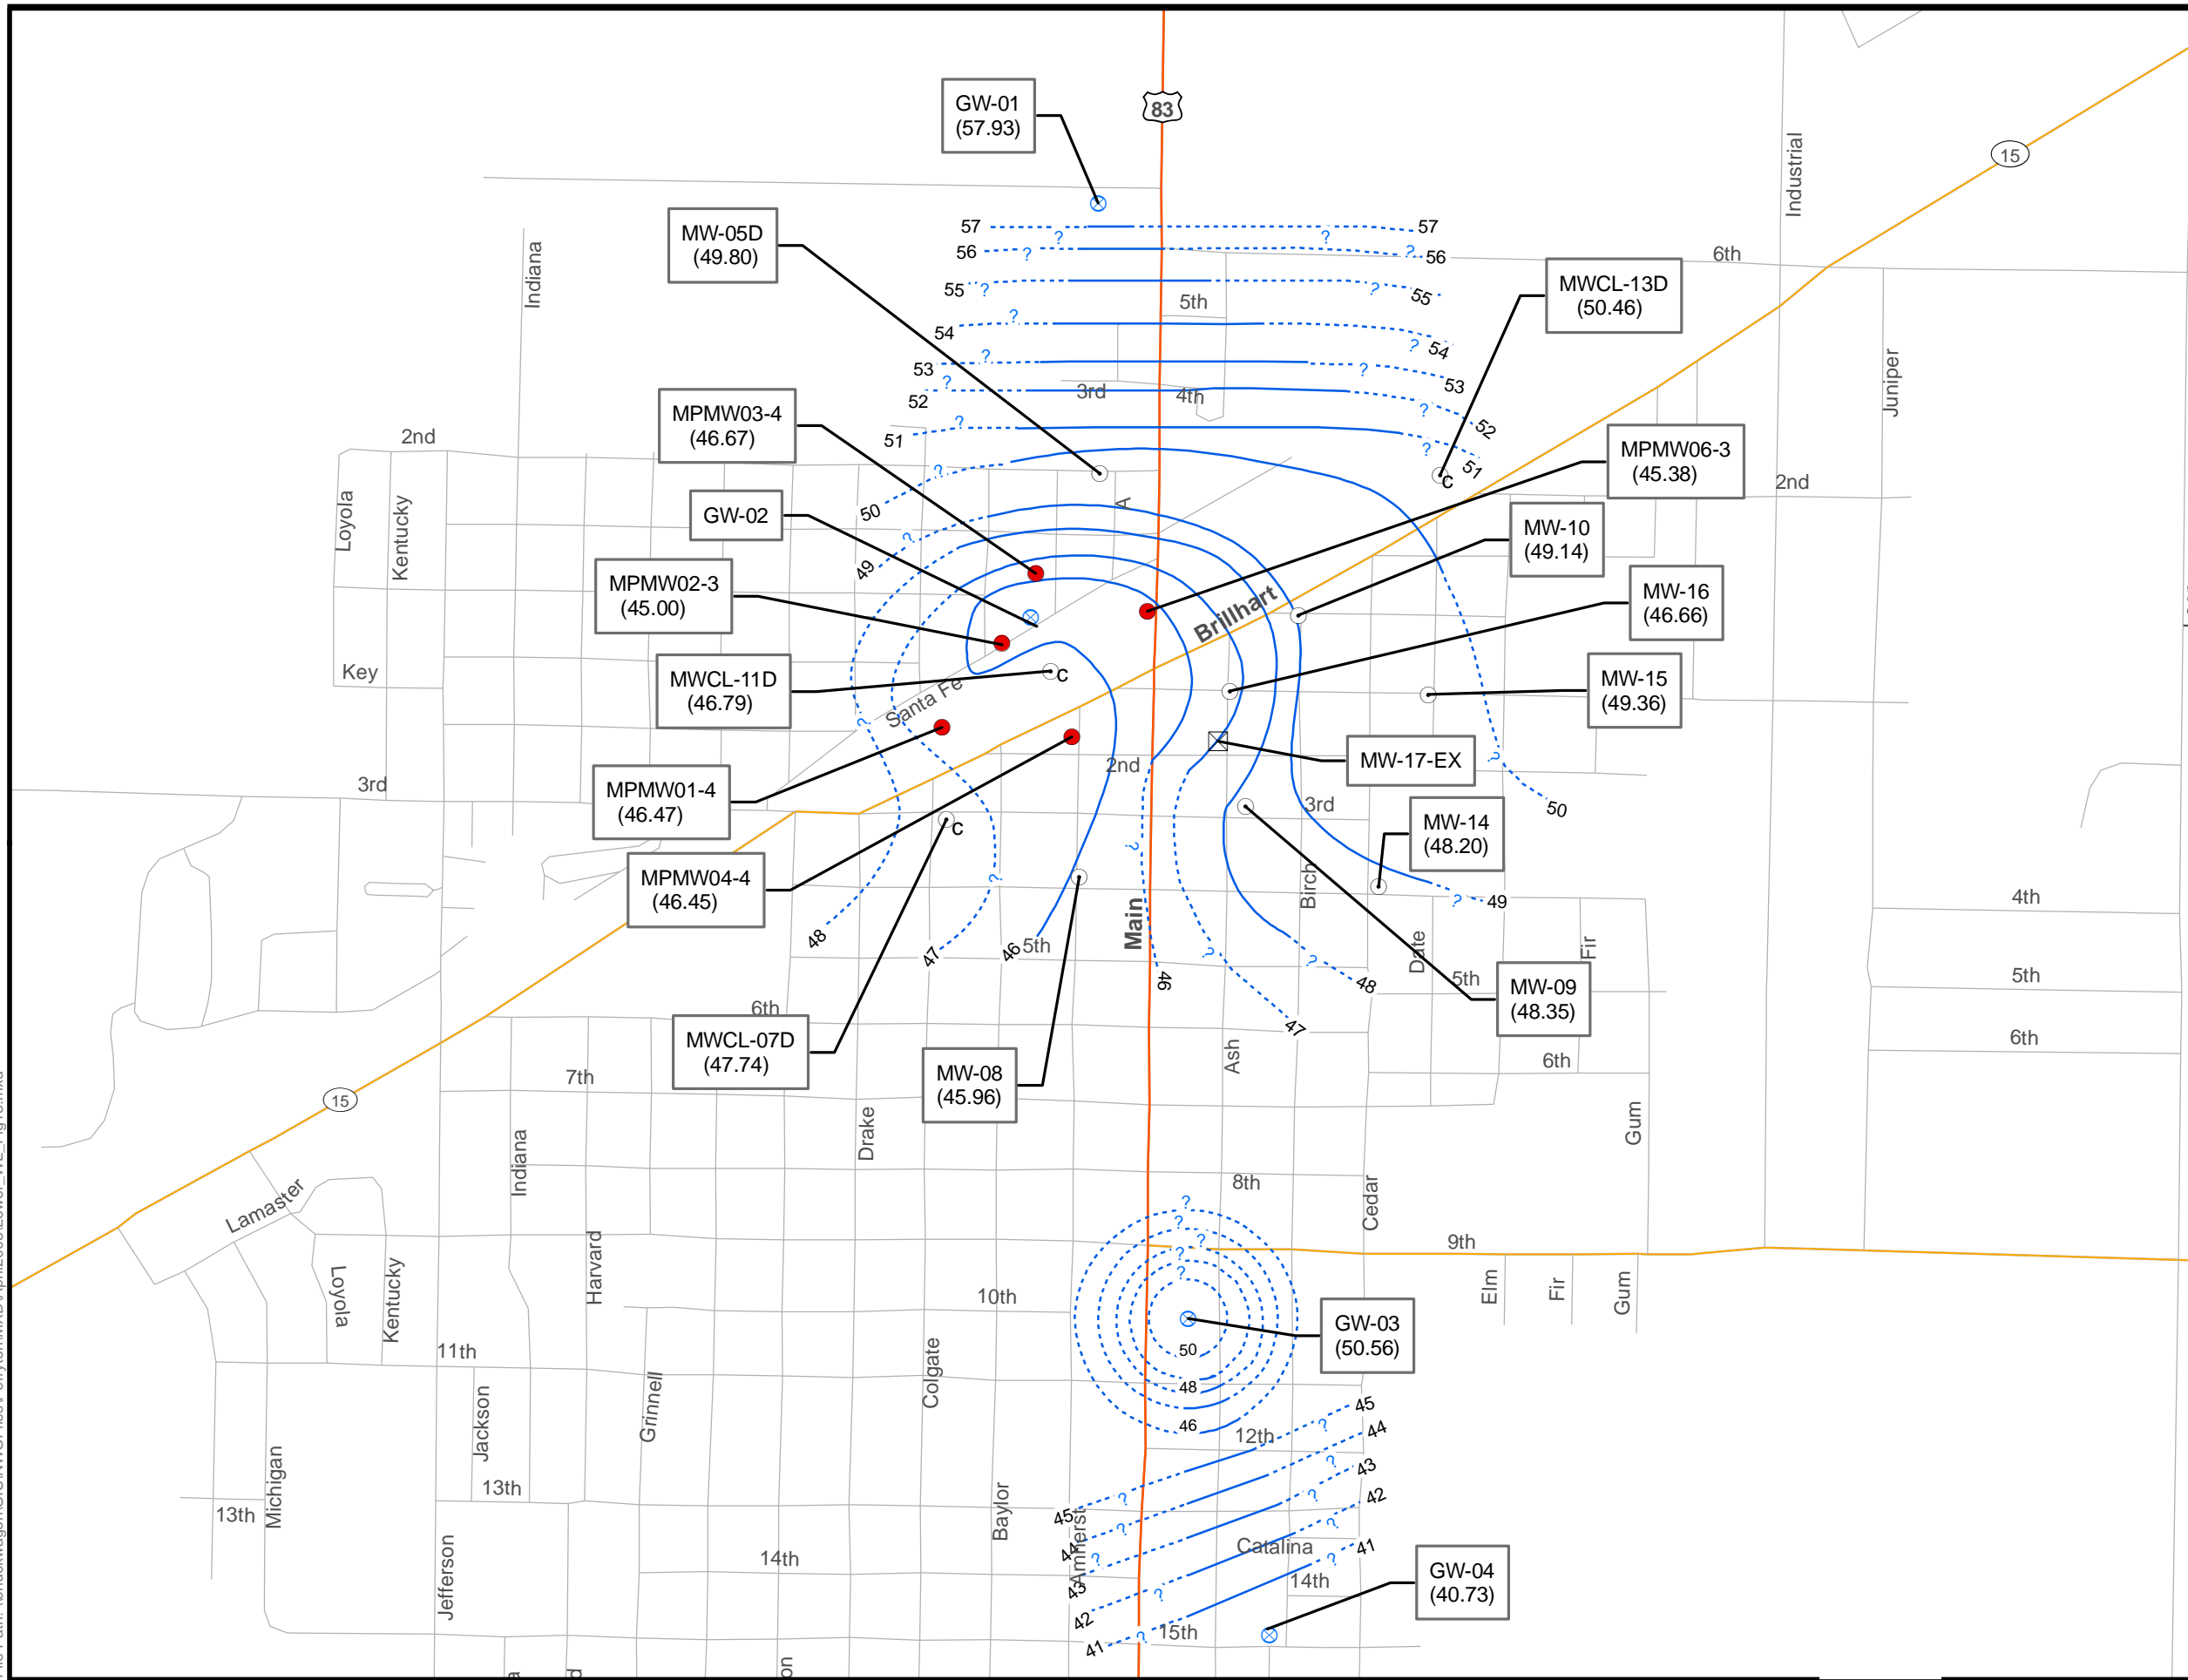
GW-01
(57.93)

83

MW-05D
(49.80)

MWCL-13D
(50.46)

MPMW03-4
(46.67)

MPMW06-3
(45.38)

GW-02

MW-10
(49.14)

MPMW02-3
(45.00)

MW-16
(46.66)

MWCL-11D
(46.79)

MW-15
(49.36)

MW-17-EX

MPMW01-4
(46.47)

MW-14
(48.20)

MPMW04-4
(46.45)

MW-09
(48.35)

MWCL-07D
(47.74)

MW-08
(45.96)

GW-03
(50.56)

GW-04
(40.73)

57 57 56 56 55 55 54 54 53 53 52 52 51 51 50 50 49 49 48 48 47 47 46 46 50 48 46 45 45 44 44 43 43 42 42 41 41

? ? ? ? ? ? ? ? ? ?

C C C C

15 15

Indiana
Industrial
6th
5th
3rd
4th
Juniper
2nd
2nd
Loyola
Kentucky
A
Brillhart
Key
Santa Fe
3rd
2nd
3rd
Birch
Main
5th
Date
Fir
5th
4th
5th
6th
6th
6th
7th
Drake
Ash
Gum
Indiana
8th
Cedar
Lamaster
9th
Elm
Fir
Gum
Loyola
Kentucky
Harvard
10th
11th
Jackson
Grinnell
Colgate
12th
13th
13th
Michigan
Baylor
Amherst
Catalina
14th
14th
Jefferson
15th